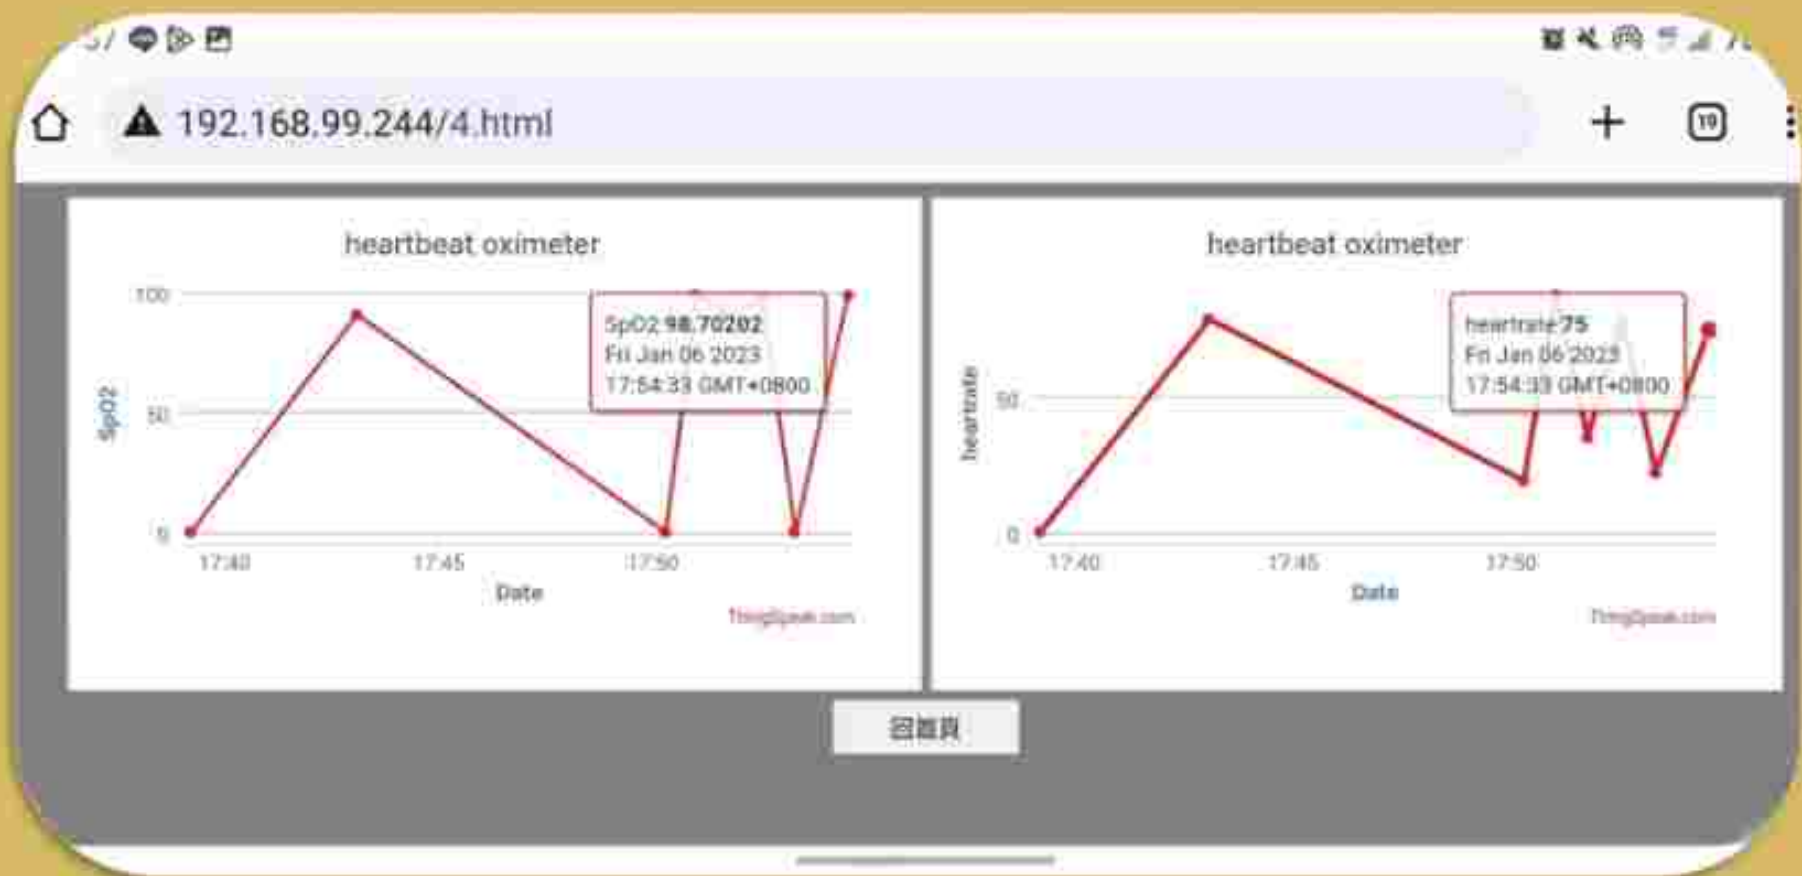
192.168.99.244/4.html

19

heartbeat oximeter

100

50

0

SpO2

SpO2 98.70202
Fri Jan 06 2023
17:54:33 GMT+0800

17:40 17:45 17:50

Date

ThingSpeak.com

heartbeat oximeter

50

0

heartrate

heartrate 75
Fri Jan 06 2023
17:54:33 GMT+0800

17:40 17:45 17:50

Date

ThingSpeak.com

回首頁